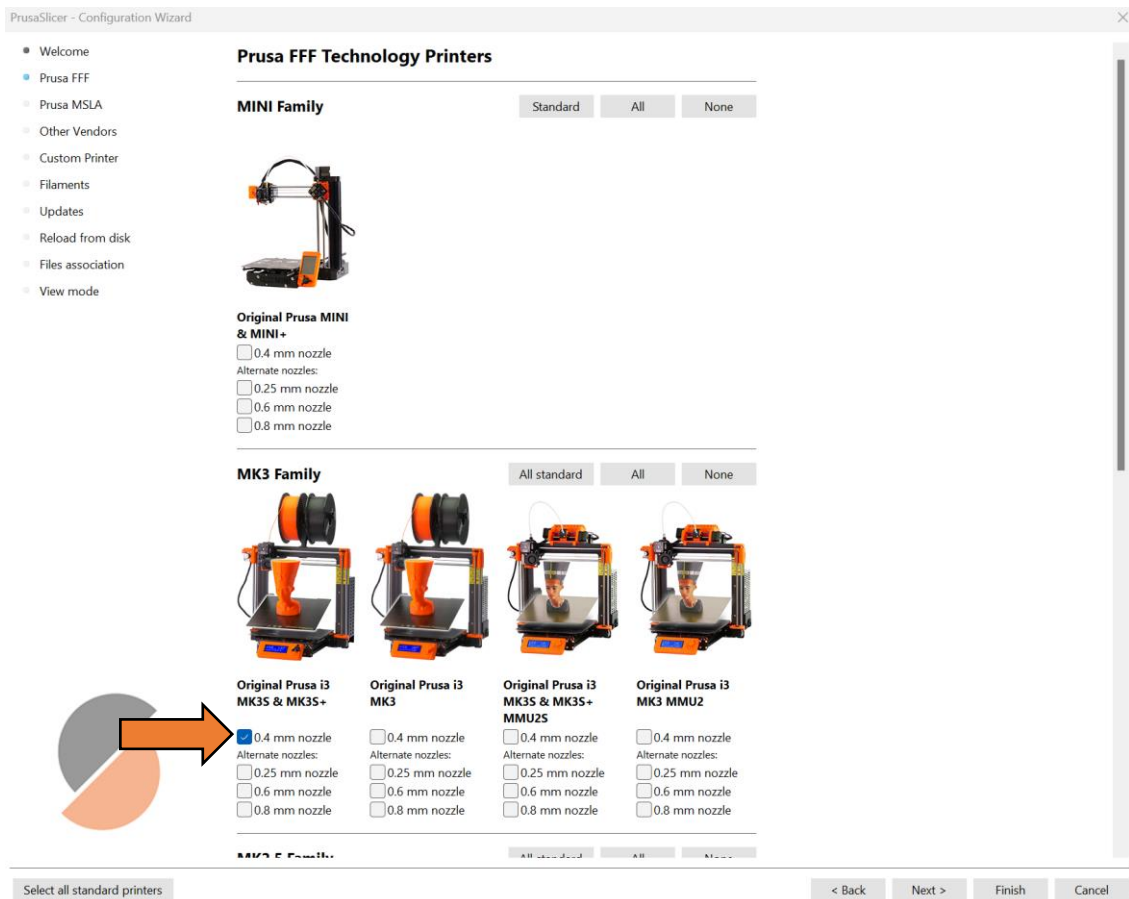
PrusaSlicer - Configuration Wizard

Welcome
Prusa FFF
Prusa MSLA
Other Vendors
Custom Printer
Filaments
Updates
Reload from disk
Files association
View mode

Prusa FFF Technology Printers

MINI Family

Standard All None

Original Prusa MINI & MINI+
0.4 mm nozzle
Alternate nozzles:
0.25 mm nozzle
0.6 mm nozzle
0.8 mm nozzle

MK3 Family

All standard All None

Original Prusa i3 MK3S & MK3S+
0.4 mm nozzle
Alternate nozzles:
0.25 mm nozzle
0.6 mm nozzle
0.8 mm nozzle

Original Prusa i3 MK3
0.4 mm nozzle
Alternate nozzles:
0.25 mm nozzle
0.6 mm nozzle
0.8 mm nozzle

Original Prusa i3 MK3S & MK3S+ MMU2S
0.4 mm nozzle
Alternate nozzles:
0.25 mm nozzle
0.6 mm nozzle
0.8 mm nozzle

Original Prusa i3 MK3 MMU2
0.4 mm nozzle
Alternate nozzles:
0.25 mm nozzle
0.6 mm nozzle
0.8 mm nozzle

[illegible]

Select all standard printers

< Back Next > Finish Cancel